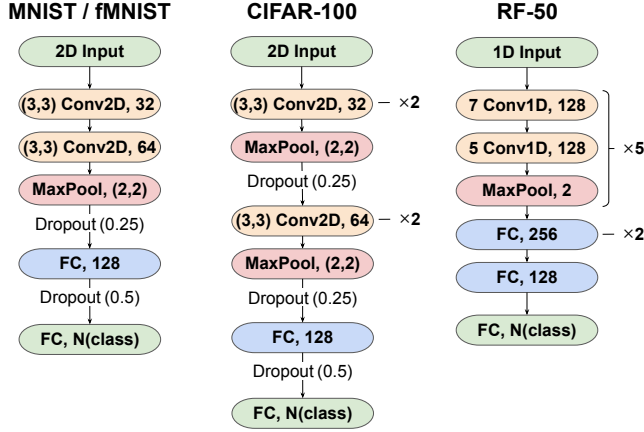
MNIST / fMNIST

2D Input

(3,3) Conv2D, 32

(3,3) Conv2D, 64

MaxPool, (2,2)

Dropout (0.25)

FC, 128

Dropout (0.5)

FC, N(class)

CIFAR-100

2D Input

(3,3) Conv2D, 32 — ×2

MaxPool, (2,2)

Dropout (0.25)

(3,3) Conv2D, 64 — ×2

MaxPool, (2,2)

Dropout (0.25)

FC, 128

Dropout (0.5)

FC, N(class)

RF-50

1D Input

7 Conv1D, 128

5 Conv1D, 128

MaxPool, 2

×5

FC, 256 — ×2

FC, 128

FC, N(class)